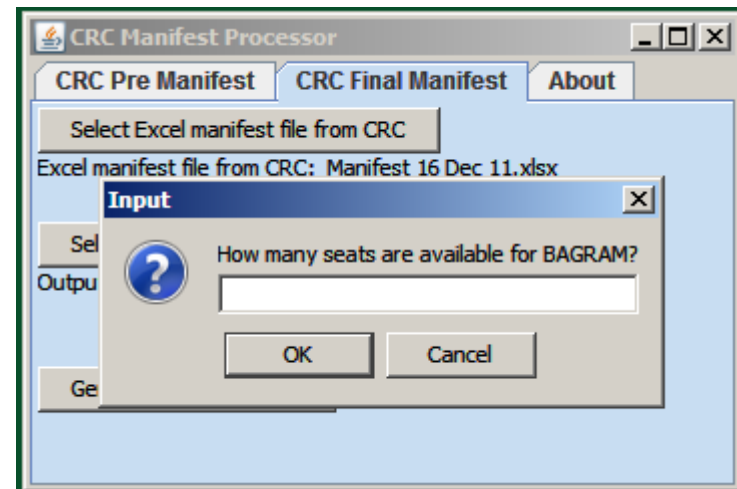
CRC Manifest Processor

CRC Pre Manifest
CRC Final Manifest
About

Select Excel manifest file from CRC

Excel manifest file from CRC: Manifest 16 Dec 11.xlsx

Sel

Outpu

Ge

Input

How many seats are available for BAGRAM?

OK
Cancel